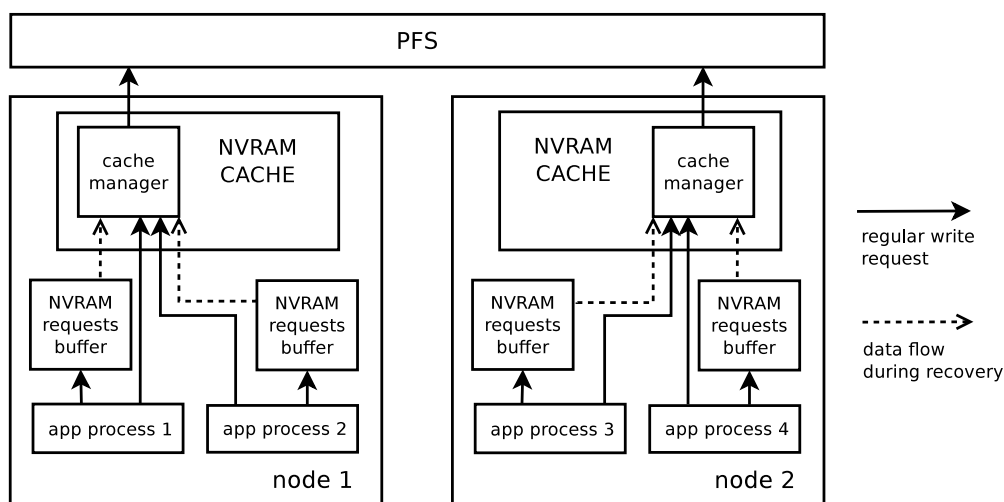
PFS

cache manager

NVRAM CACHE

NVRAM requests buffer

NVRAM requests buffer

app process 1

app process 2

node 1

NVRAM CACHE

cache manager

NVRAM requests buffer

NVRAM requests buffer

app process 3

app process 4

node 2

regular write request

data flow during recovery